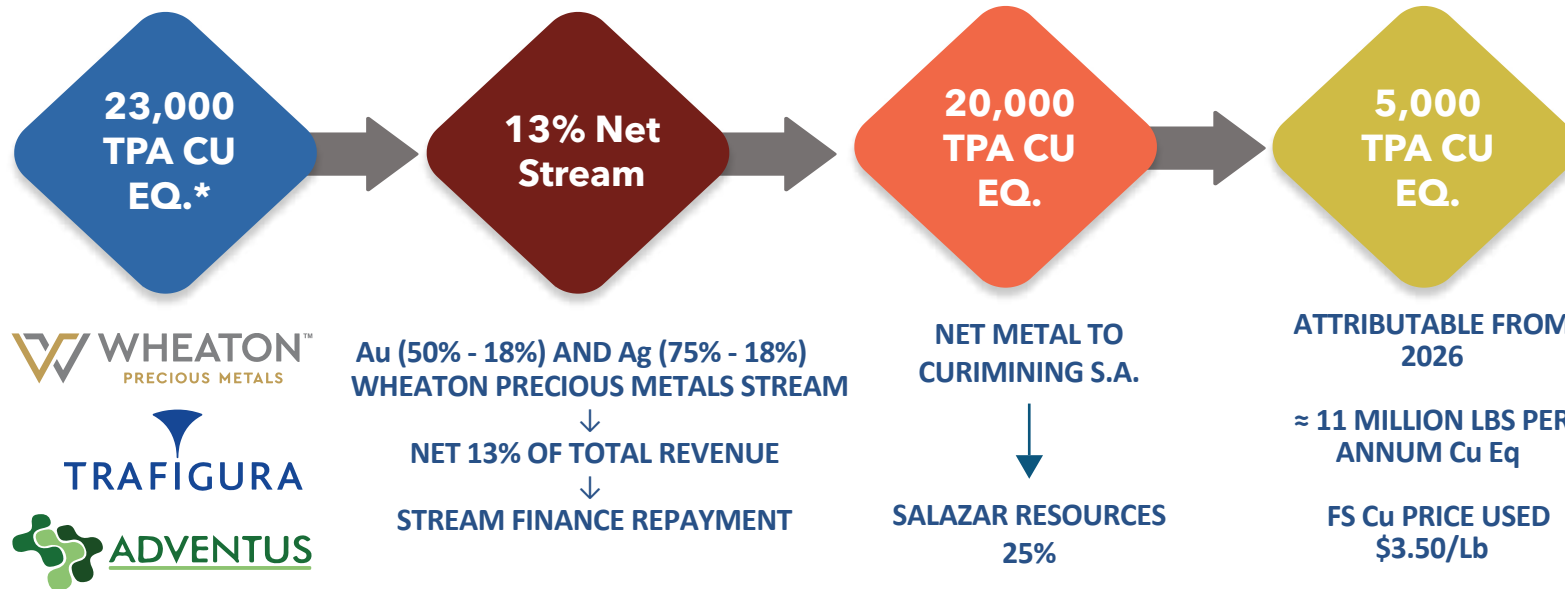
23,000 TPA CU EQ.*

13% Net Stream

20,000 TPA CU EQ.

5,000 TPA CU EQ.

WHEATON™ PRECIOUS METALS

TRAFIGURA

ADVENTUS

Au (50% - 18%) AND Ag (75% - 18%) WHEATON PRECIOUS METALS STREAM
↓
NET 13% OF TOTAL REVENUE
↓
STREAM FINANCE REPAYMENT

NET METAL TO CURIMINING S.A.

SALAZAR RESOURCES 25%

ATTRIBUTABLE FROM 2026

≈ 11 MILLION LBS PER ANNUM Cu Eq

FS Cu PRICE USED $3.50/Lb